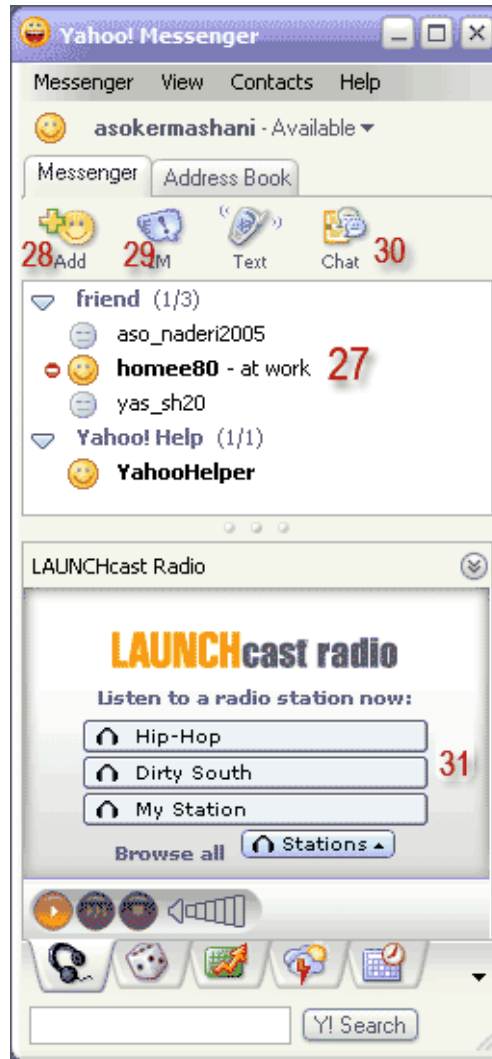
Yahoo! Messenger

Messenger View Contacts Help

asokermashani - Available

Messenger Address Book

28 Add 29 IM Text Chat 30

friend (1/3)

aso_naderi2005

homee80 - at work 27

yas_sh20

Yahoo! Help (1/1)

YahooHelper

LAUNCHcast Radio

LAUNCHcast radio

Listen to a radio station now:

Hip-Hop

Dirty South 31

My Station

Browse all Stations

Y! Search